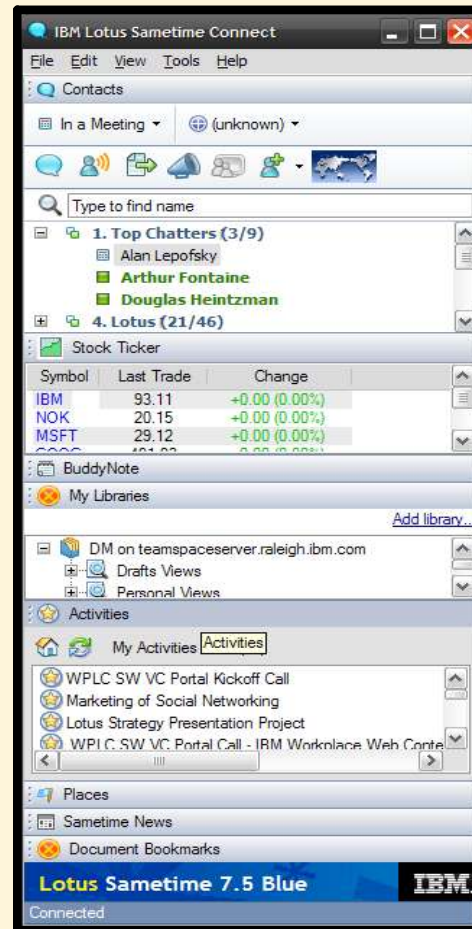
IBM Lotus Sametime Connect

File Edit View Tools Help

Contacts

In a Meeting ▾ (unknown) ▾

Type to find name

1. Top Chatters (3/9)
Alan Lepofsky
Arthur Fontaine
Douglas Heintzman
4. Lotus (21/46)

Stock Ticker

| Symbol | Last Trade | Change |
|---|---|---|
| IBM | 93.11 | +0.00 (0.00%) |
| NOK | 20.15 | +0.00 (0.00%) |
| MSFT | 29.12 | +0.00 (0.00%) |
| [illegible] | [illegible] | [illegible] |

BuddyNote

My Libraries

Add library...

DM on teamspaceserver.raleigh.ibm.com
Drafts Views
Personal Views

Activities

My Activities Activities

WPLC SW VC Portal Kickoff Call
Marketing of Social Networking
Lotus Strategy Presentation Project
WPLC SW VC Portal Call - IBM Workplace Web Conte

Places

Sametime News

Document Bookmarks

Lotus Sametime 7.5 Blue IBM.

Connected